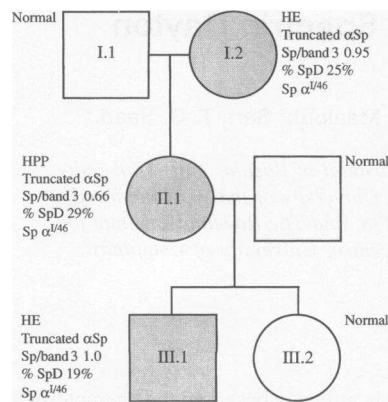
Normal

I.1

I.2

HE
Truncated αSp
Sp/band 3 0.95
% SpD 25%
Sp $\alpha^{I/46}$

HPP
Truncated αSp
Sp/band 3 0.66
% SpD 29%
Sp $\alpha^{I/46}$

II.1

Normal

HE
Truncated αSp
Sp/band 3 1.0
% SpD 19%
Sp $\alpha^{I/46}$

III.1

III.2

Normal